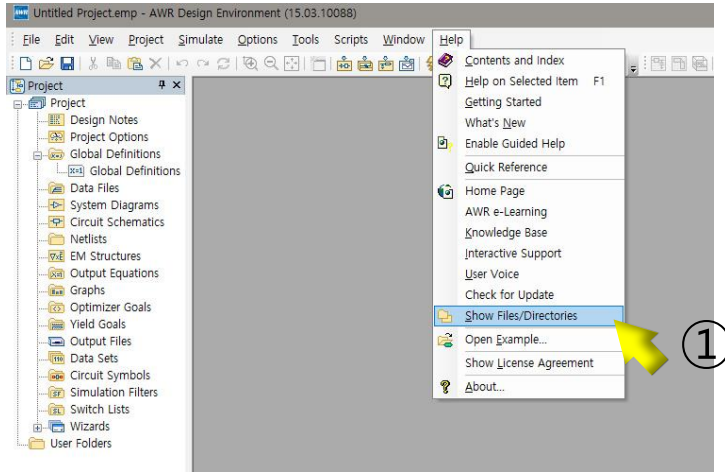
Untitled Project.emp - AWR Design Environment (15.03.10088)

File Edit View Project Simulate Options Tools Scripts Window Help

Project

Project
Design Notes
Project Options
Global Definitions
Global Definitions
Data Files
System Diagrams
Circuit Schematics
Netlists
EM Structures
Output Equations
Graphs
Optimizer Goals
Yield Goals
Output Files
Data Sets
Circuit Symbols
Simulation Filters
Switch Lists
Wizards
User Folders

Contents and Index
Help on Selected Item F1
Getting Started
What's New
Enable Guided Help
Quick Reference
Home Page
AWR e-Learning
Knowledge Base
Interactive Support
User Voice
Check for Update
Show Files/Directories
Open Example...
Show License Agreement
About...

①